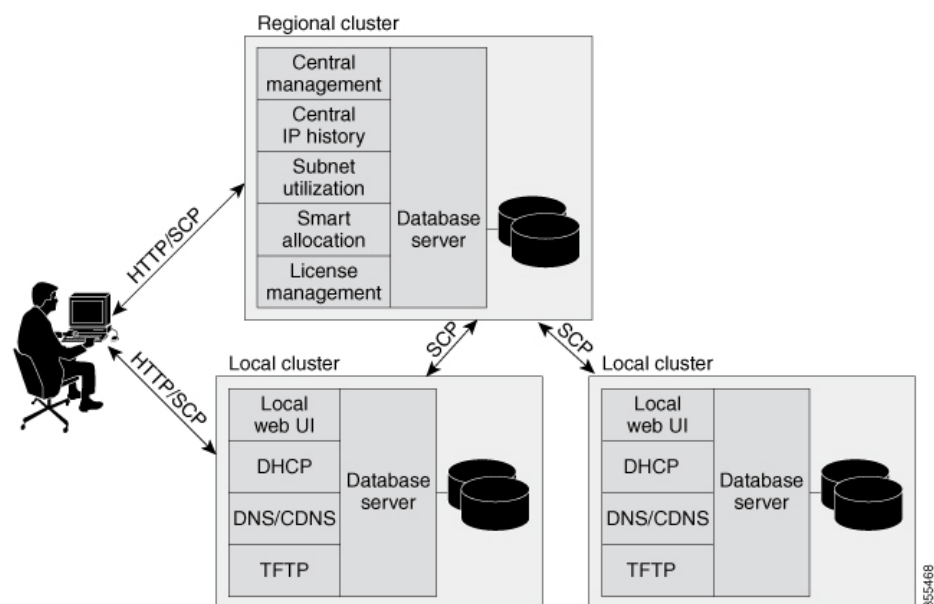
Regional cluster

Central management

Central IP history

Subnet utilization

Smart allocation

License management

Database server

HTTP/SCP

HTTP/SCP

SCP

SCP

Local cluster

Local web UI

DHCP

DNS/CDNS

TFTP

Database server

Local cluster

Local web UI

DHCP

DNS/CDNS

TFTP

Database server

355468